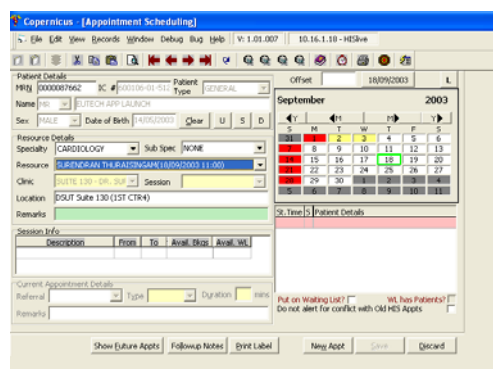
Copernicus - [Appointment Scheduling]

File Edit View Records Window Debug Bug Help V: 1.01.007 10.16.1.18 - HISlive

Patient Details
MRN 0000087662 IC # 600106-01-512 Patient Type GENERAL
Name MR ELITECH APP LAUNCH
Sex MALE Date of Birth 14/05/2003 Clear U S D

Resource Details
Specialty CARDIOLOGY Sub Spec NONE
Resource SURENDRAN THURAISINGAM(18/09/2003 11:00)
Clinic SUITE 130 - DR. SUR Session
Location DSUT Suite 130 (1ST CTR4)
Remarks

Session Info
| Description | From | To | Avail. Bkgs | Avail. WL |
|---|---|---|---|---|

Current Appointment Details
Referral Type Duration mins
Remarks

Offset 18/09/2003 L

September 2003
Y M M Y

| S | M | T | W | T | F | S |
|---|---|---|---|---|---|---|
| 31 | 1 | 2 | 3 | 4 | 5 | 6 |
| 7 | 8 | 9 | 10 | 11 | 12 | 13 |
| 14 | 15 | 16 | 17 | 18 | 19 | 20 |
| 21 | 22 | 23 | 24 | 25 | 26 | 27 |
| 28 | 29 | 30 | 1 | 2 | 3 | 4 |
| 5 | 6 | 7 | 8 | 9 | 10 | 11 |

St. Time S Patient Details

Put on Waiting List? WL has Patients?
Do not alert for conflict with Old HIS Appts

Show Future Appts Followup Notes Print Label New Appt Save Discard